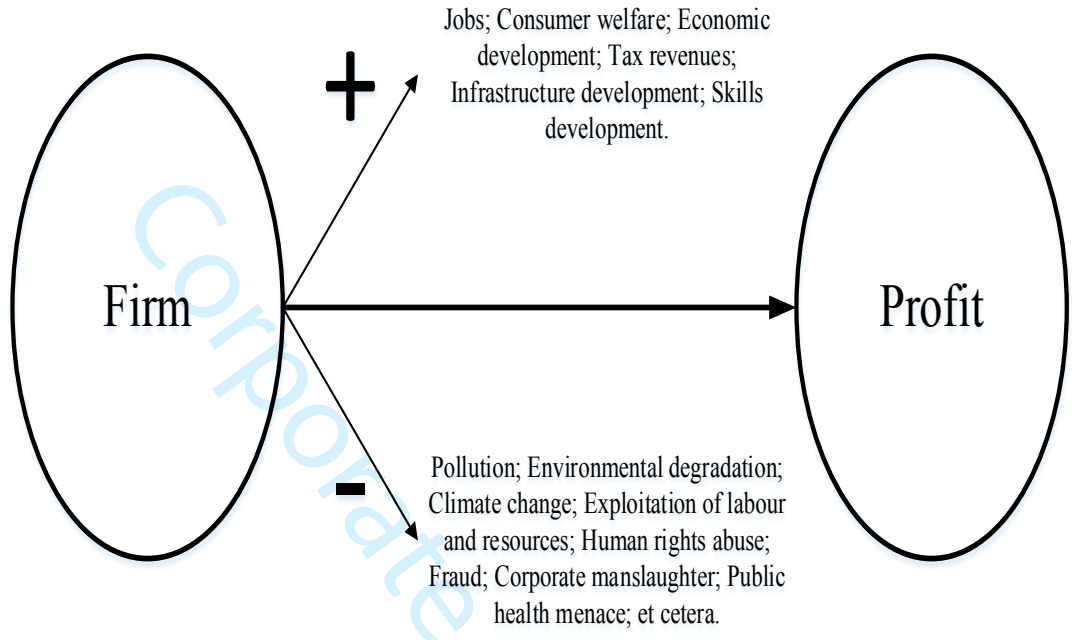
+

Jobs; Consumer welfare; Economic development; Tax revenues; Infrastructure development; Skills development.

Firm

Profit

-

Pollution; Environmental degradation; Climate change; Exploitation of labour and resources; Human rights abuse; Fraud; Corporate manslaughter; Public health menace; et cetera.

Corporate